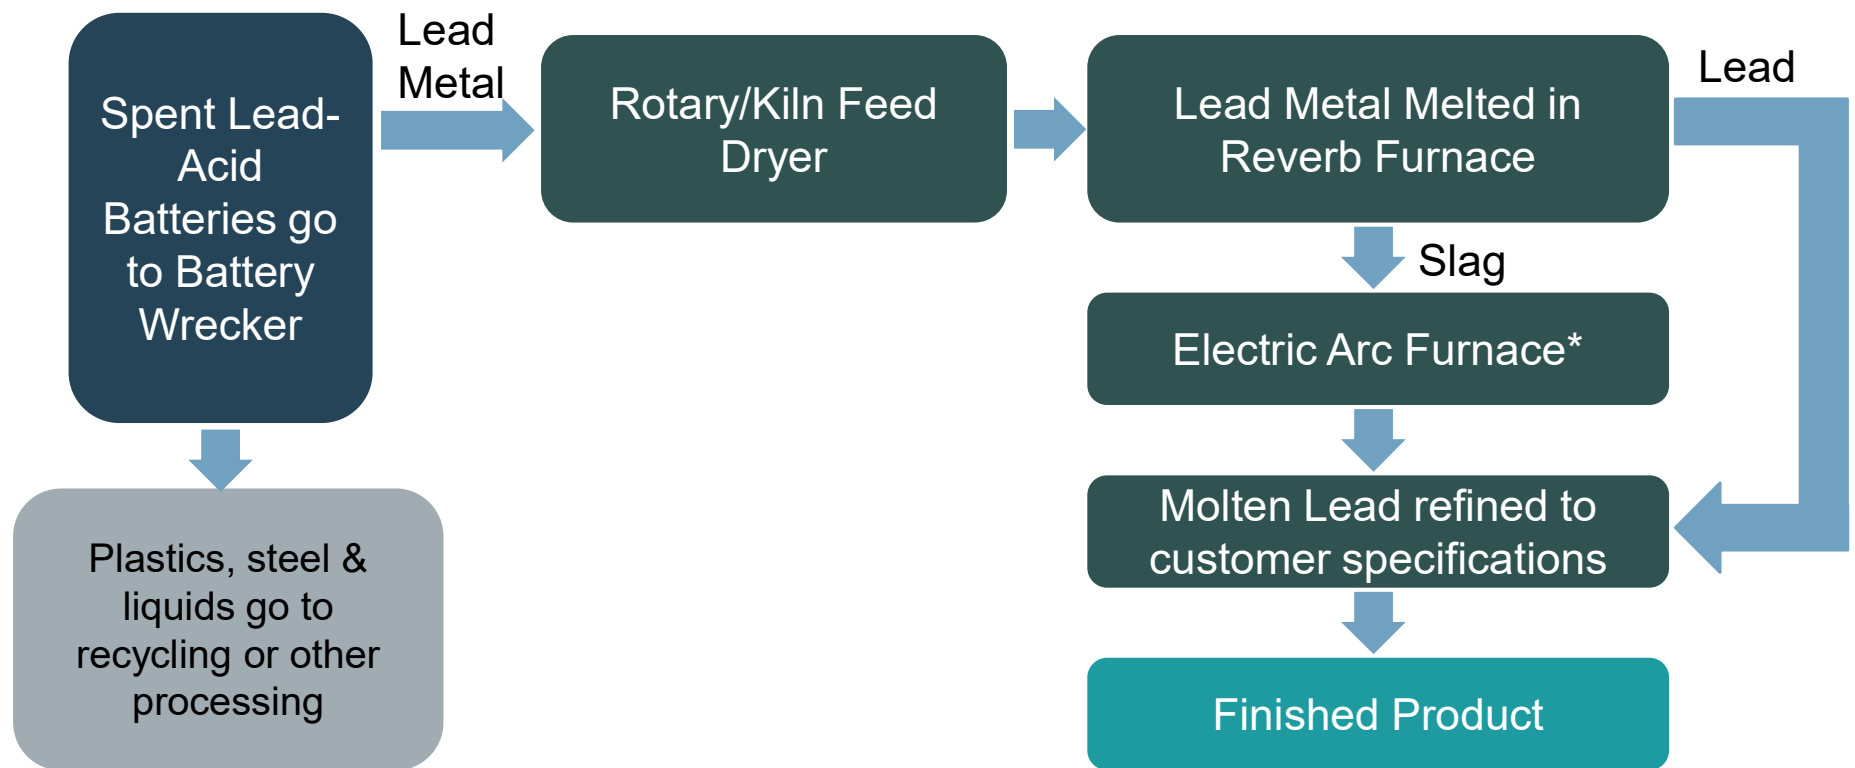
Spent Lead-Acid Batteries go to Battery Wrecker

Lead Metal

Rotary/Kiln Feed Dryer

Lead Metal Melted in Reverb Furnace

Lead

Slag

Electric Arc Furnace*

Molten Lead refined to customer specifications

Finished Product

Plastics, steel & liquids go to recycling or other processing